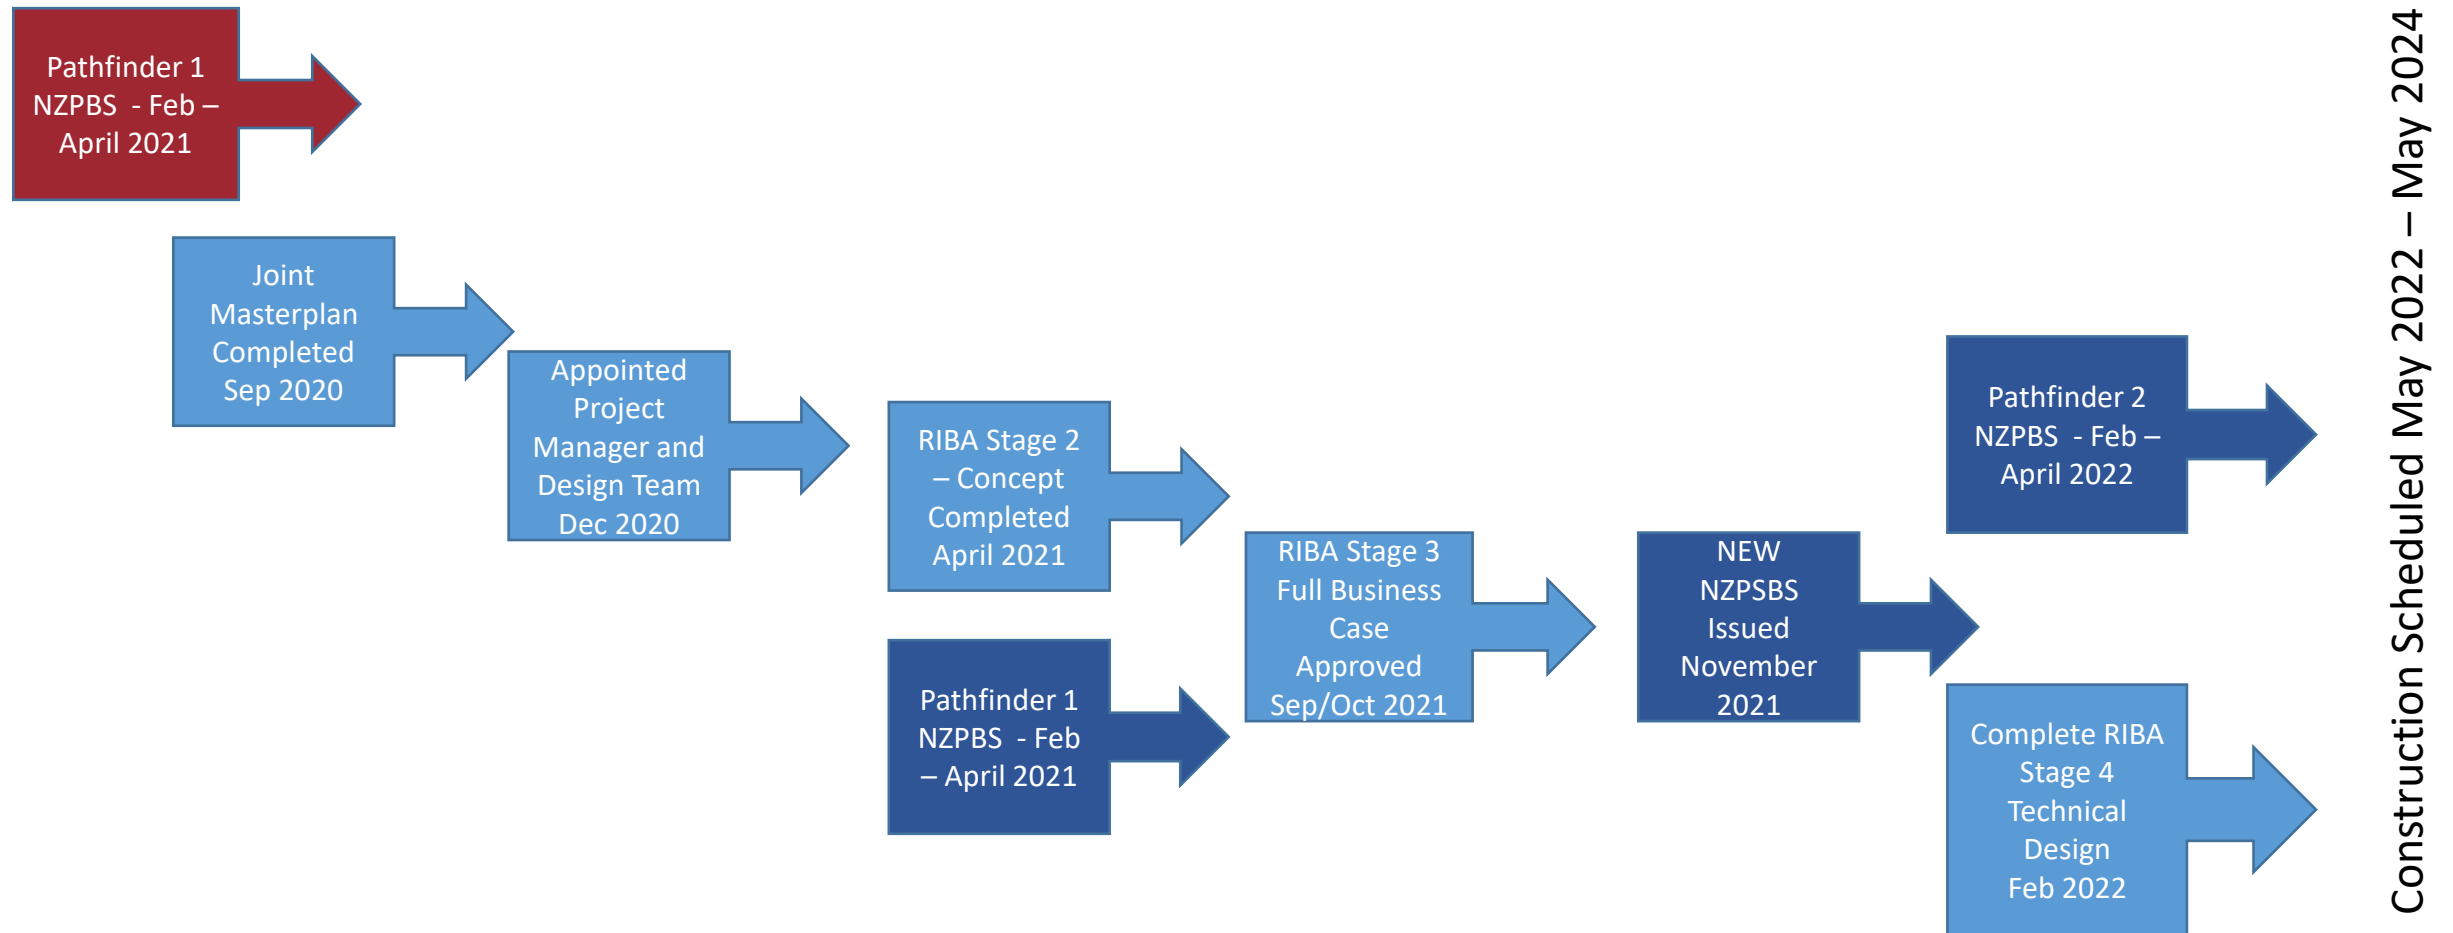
Pathfinder 1 NZPBS - Feb – April 2021

Joint Masterplan Completed Sep 2020

Appointed Project Manager and Design Team Dec 2020

RIBA Stage 2 – Concept Completed April 2021

Pathfinder 1 NZPBS - Feb – April 2021

RIBA Stage 3 Full Business Case Approved Sep/Oct 2021

NEW NZPSBS Issued November 2021

Pathfinder 2 NZPBS - Feb – April 2022

Complete RIBA Stage 4 Technical Design Feb 2022

Construction Scheduled May 2022 – May 2024